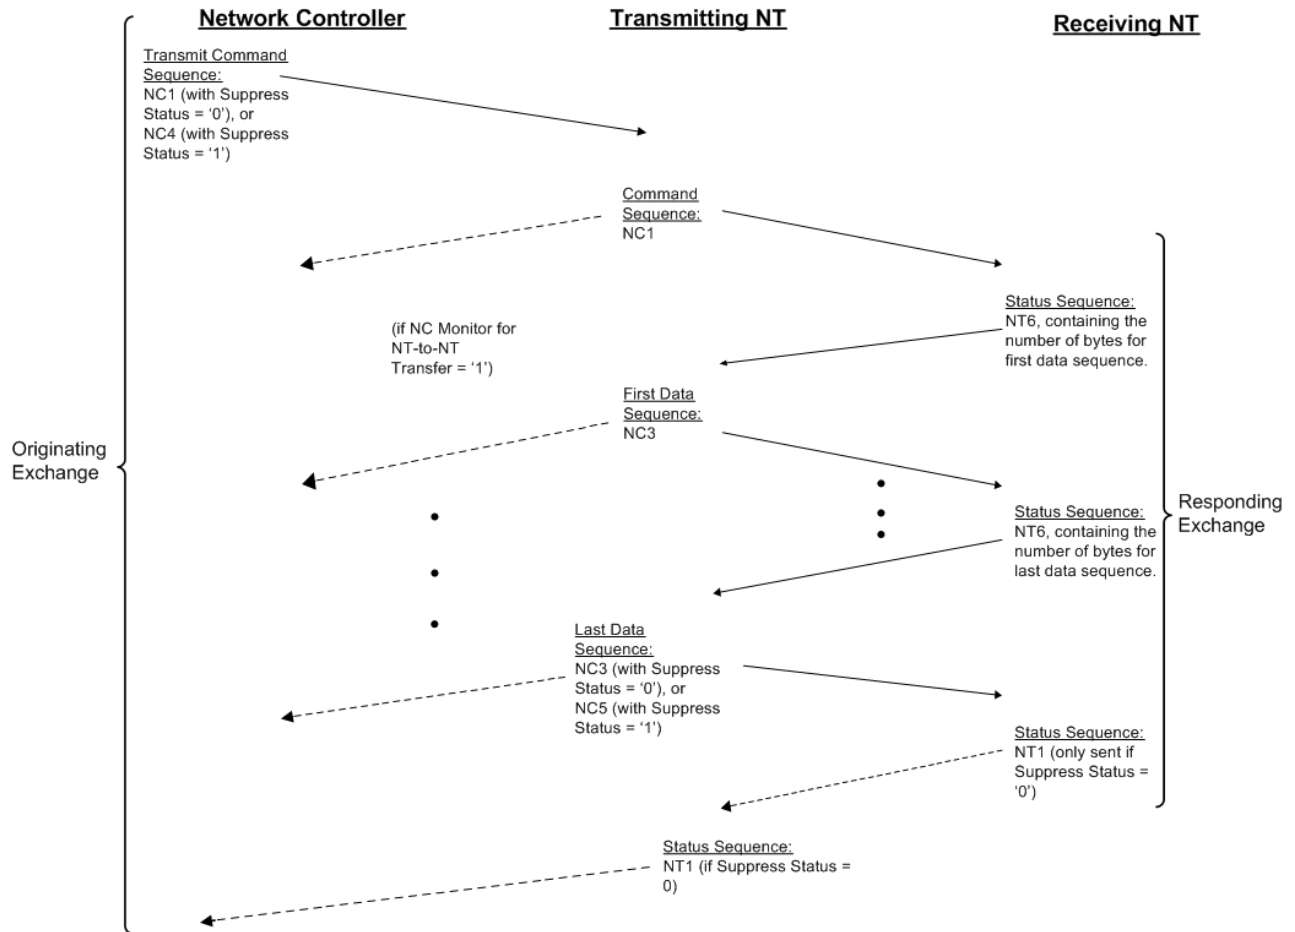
Network Controller

Transmitting NT

Receiving NT

Transmit Command Sequence:
NC1 (with Suppress Status = '0'), or NC4 (with Suppress Status = '1')

Command Sequence:
NC1

Status Sequence:
NT6, containing the number of bytes for first data sequence.

(if NC Monitor for NT-to-NT Transfer = '1')

First Data Sequence:
NC3

Originating Exchange

Status Sequence:
NT6, containing the number of bytes for last data sequence.

Responding Exchange

Last Data Sequence:
NC3 (with Suppress Status = '0'), or NC5 (with Suppress Status = '1')

Status Sequence:
NT1 (only sent if Suppress Status = '0')

Status Sequence:
NT1 (if Suppress Status = 0)